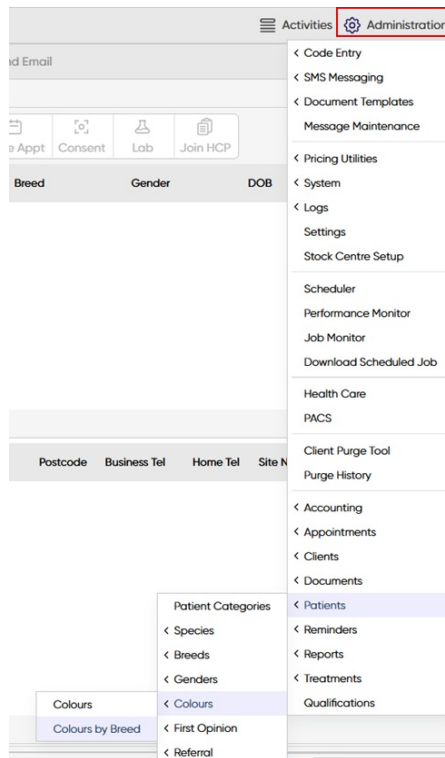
Activities Administration

nd Email

e Appt Consent Lab Join HCP

Breed Gender DOB

Postcode Business Tel Home Tel Site N

‹ Code Entry
‹ SMS Messaging
‹ Document Templates
Message Maintenance
‹ Pricing Utilities
‹ System
‹ Logs
Settings
Stock Centre Setup
Scheduler
Performance Monitor
Job Monitor
Download Scheduled Job
Health Care
PACS
Client Purge Tool
Purge History
‹ Accounting
‹ Appointments
‹ Clients
‹ Documents
‹ Patients
‹ Reminders
‹ Reports
‹ Treatments
Qualifications

Patient Categories
‹ Species
‹ Breeds
‹ Genders
‹ Colours
‹ First Opinion
‹ Referral

Colours
Colours by Breed